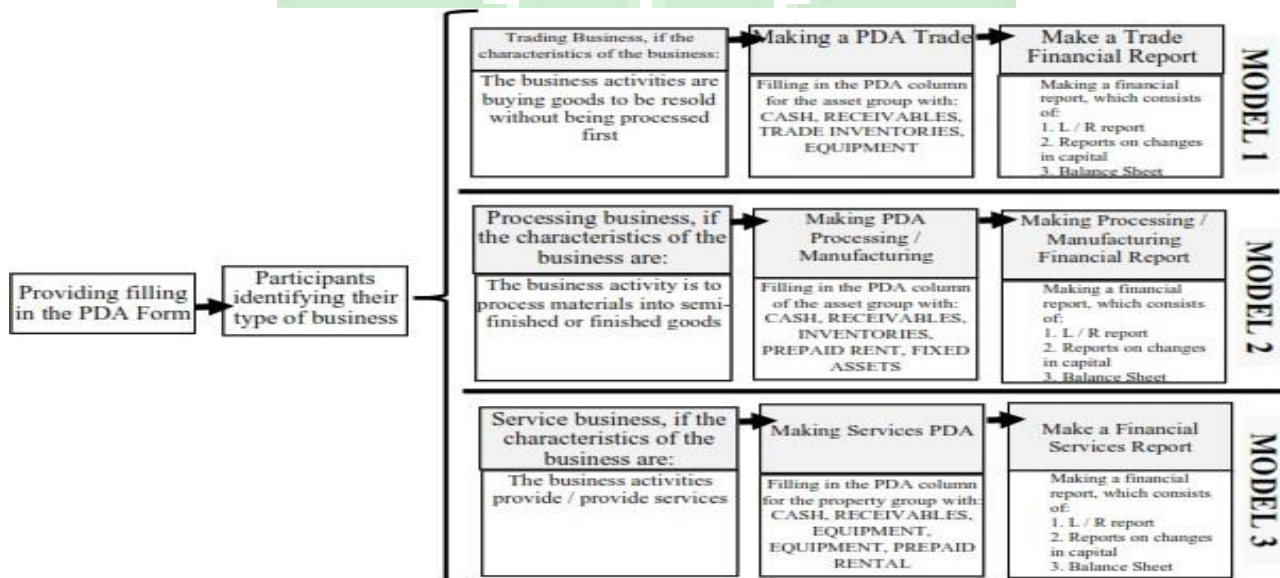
Providing filling in the PDA Form

Participants identifying their type of business

Trading Business, if the characteristics of the business:

The business activities are buying goods to be resold without being processed first

Making a PDA Trade

Filling in the PDA column for the asset group with: CASH, RECEIVABLES, TRADE INVENTORIES, EQUIPMENT

Make a Trade Financial Report

Making a financial report, which consists of:
1. L / R report
2. Reports on changes in capital
3. Balance Sheet

MODEL 1

Processing business, if the characteristics of the business are:

The business activity is to process materials into semi-finished or finished goods

Making PDA Processing / Manufacturing

Filling in the PDA column of the asset group with: CASH, RECEIVABLES, INVENTORIES, PREPAID RENT, FIXED ASSETS

Making Processing / Manufacturing Financial Report

Making a financial report, which consists of:
1. L / R report
2. Reports on changes in capital
3. Balance Sheet

MODEL 2

Service business, if the characteristics of the business are:

The business activities provide / provide services

Making Services PDA

Filling in the PDA column for the property group with: CASH, RECEIVABLES, EQUIPMENT, EQUIPMENT, PREPAID RENTAL

Make a Financial Services Report

Making a financial report, which consists of:
1. L / R report
2. Reports on changes in capital
3. Balance Sheet

MODEL 3